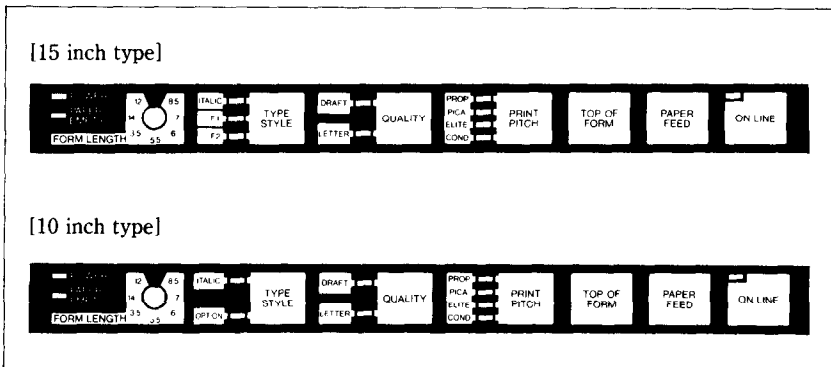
[15 inch type]

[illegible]
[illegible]
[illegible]
FORM LENGTH
12
8.5
14
7
3.5
5.5
6
ITALIC
F1
F2
TYPE STYLE
DRAFT
LETTER
QUALITY
PROP
PICA
ELITE
COND
PRINT PITCH
TOP OF FORM
PAPER FEED
ON LINE

[10 inch type]

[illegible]
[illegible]
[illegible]
FORM LENGTH
12
8.5
14
7
3.5
5.5
6
ITALIC
OPTION
TYPE STYLE
DRAFT
LETTER
QUALITY
PROP
PICA
ELITE
COND
PRINT PITCH
TOP OF FORM
PAPER FEED
ON LINE